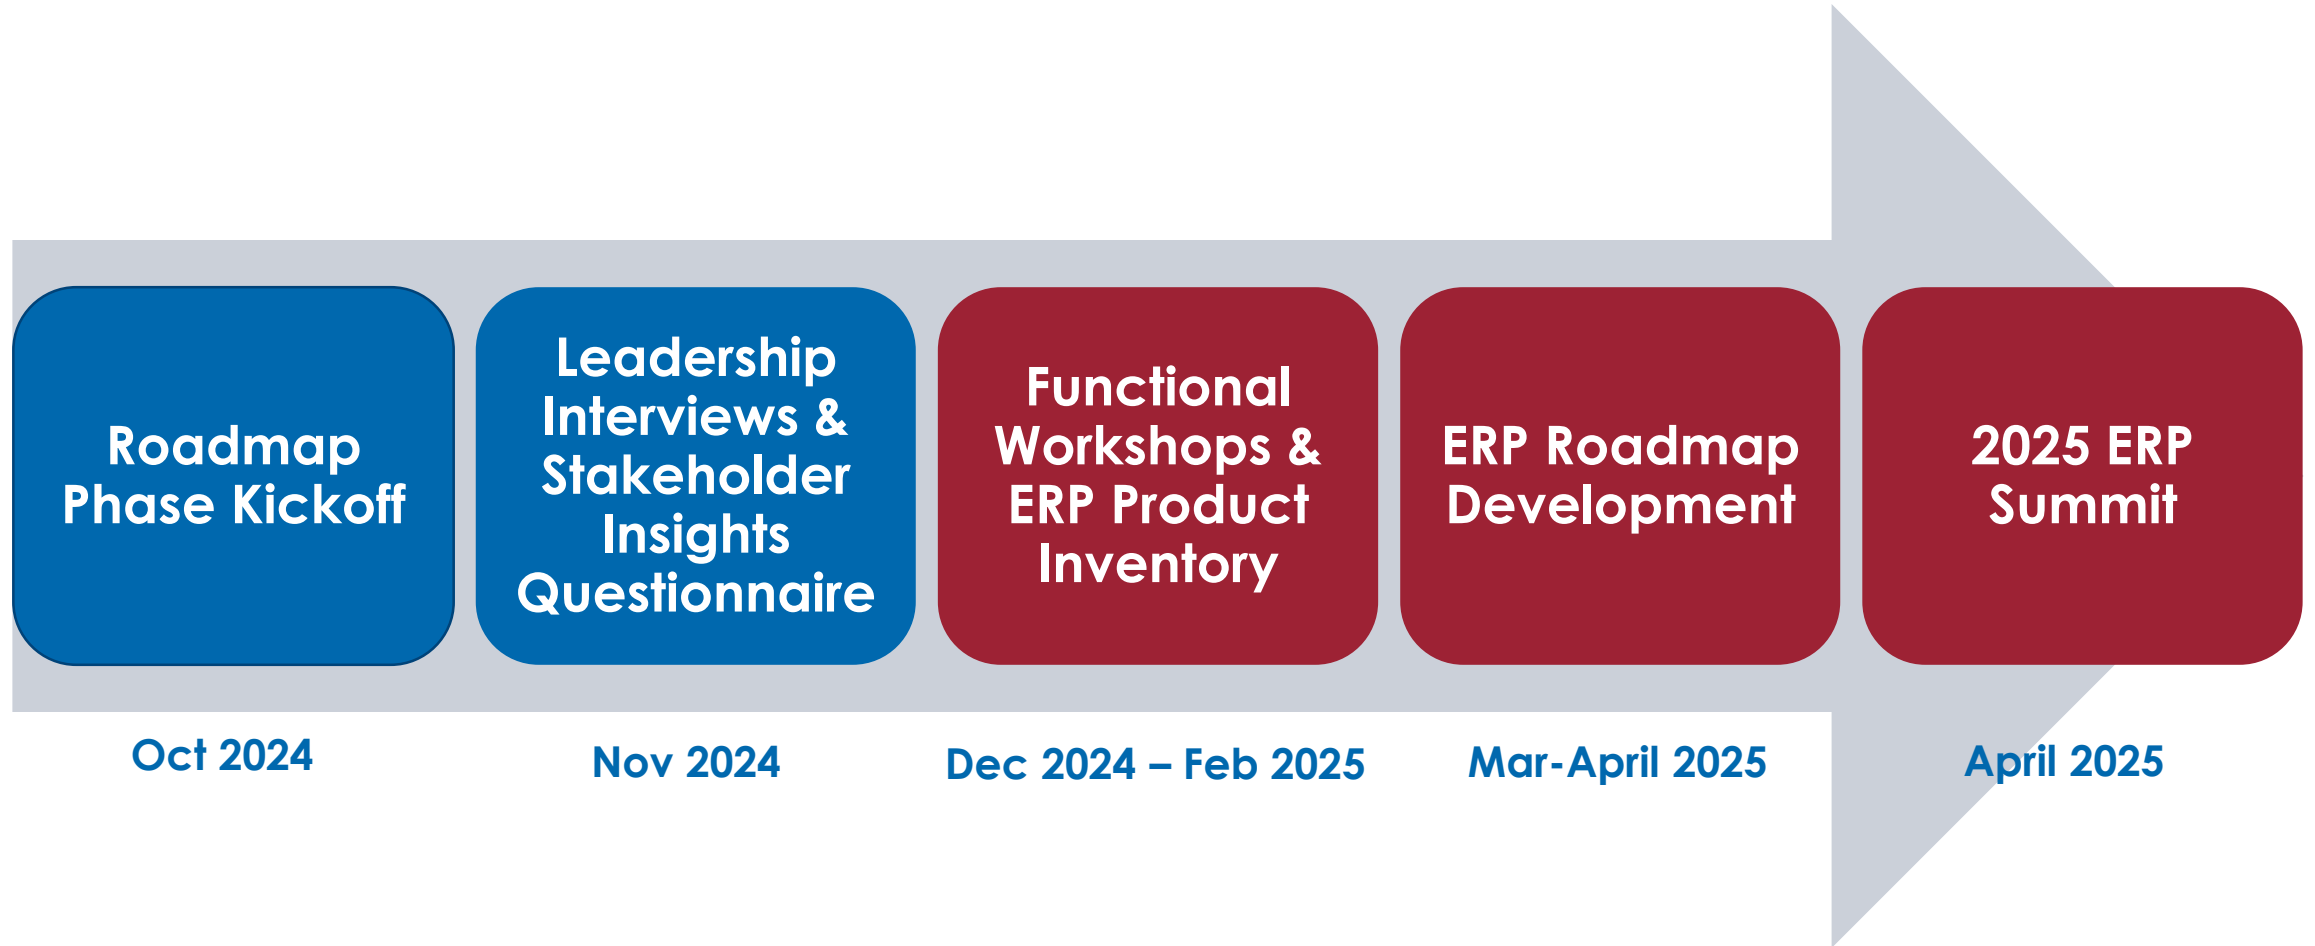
Roadmap Phase Kickoff

Leadership Interviews & Stakeholder Insights Questionnaire

Functional Workshops & ERP Product Inventory

ERP Roadmap Development

2025 ERP Summit

Oct 2024

Nov 2024

Dec 2024 – Feb 2025

Mar-April 2025

April 2025